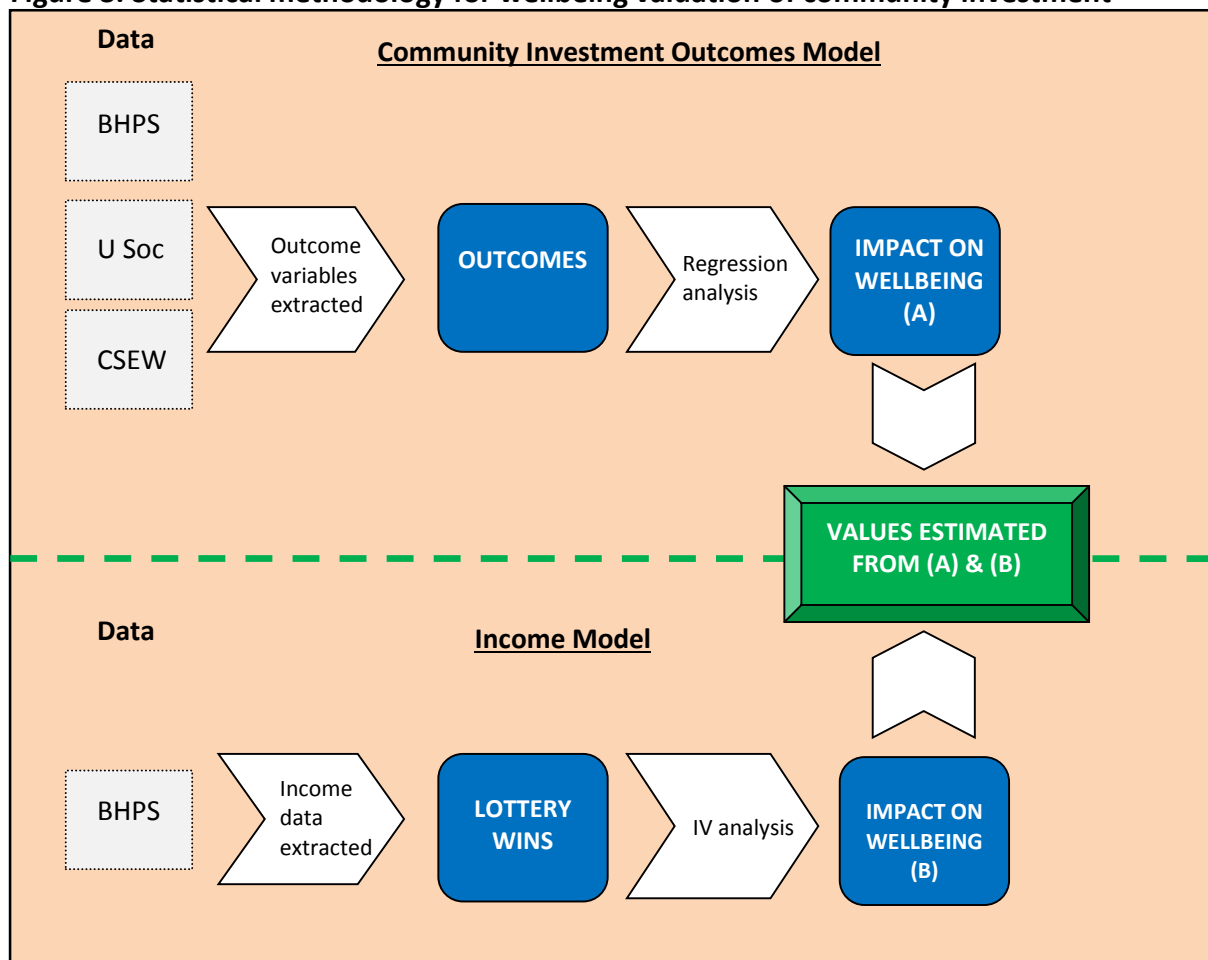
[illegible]

Data

Community Investment Outcomes Model

BHPS

U Soc

CSEW

Outcome variables extracted

OUTCOMES

Regression analysis

IMPACT ON WELLBEING (A)

VALUES ESTIMATED FROM (A) & (B)

Data

Income Model

BHPS

Income data extracted

LOTTERY WINS

IV analysis

IMPACT ON WELLBEING (B)